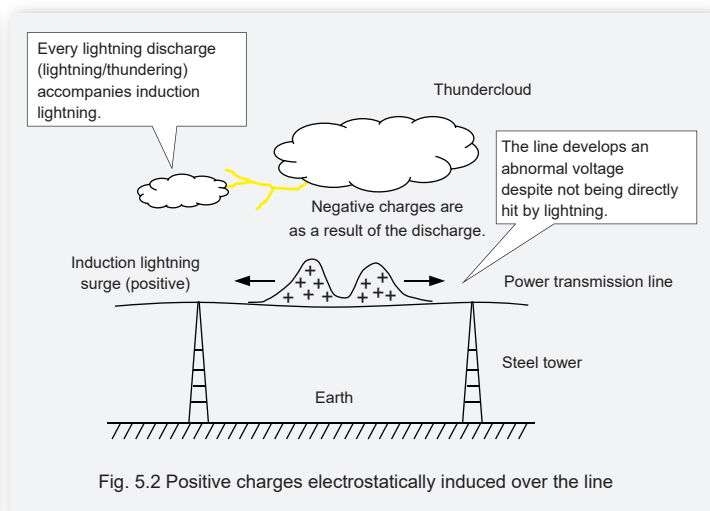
Every lightning discharge (lightning/thundering) accompanies induction lightning.

Thundercloud

The line develops an abnormal voltage despite not being directly hit by lightning.

Negative charges are as a result of the discharge.

Induction lightning surge (positive)

+ + + + + +

+ + + + + +

Power transmission line

Steel tower

Earth

Fig. 5.2 Positive charges electrostatically induced over the line